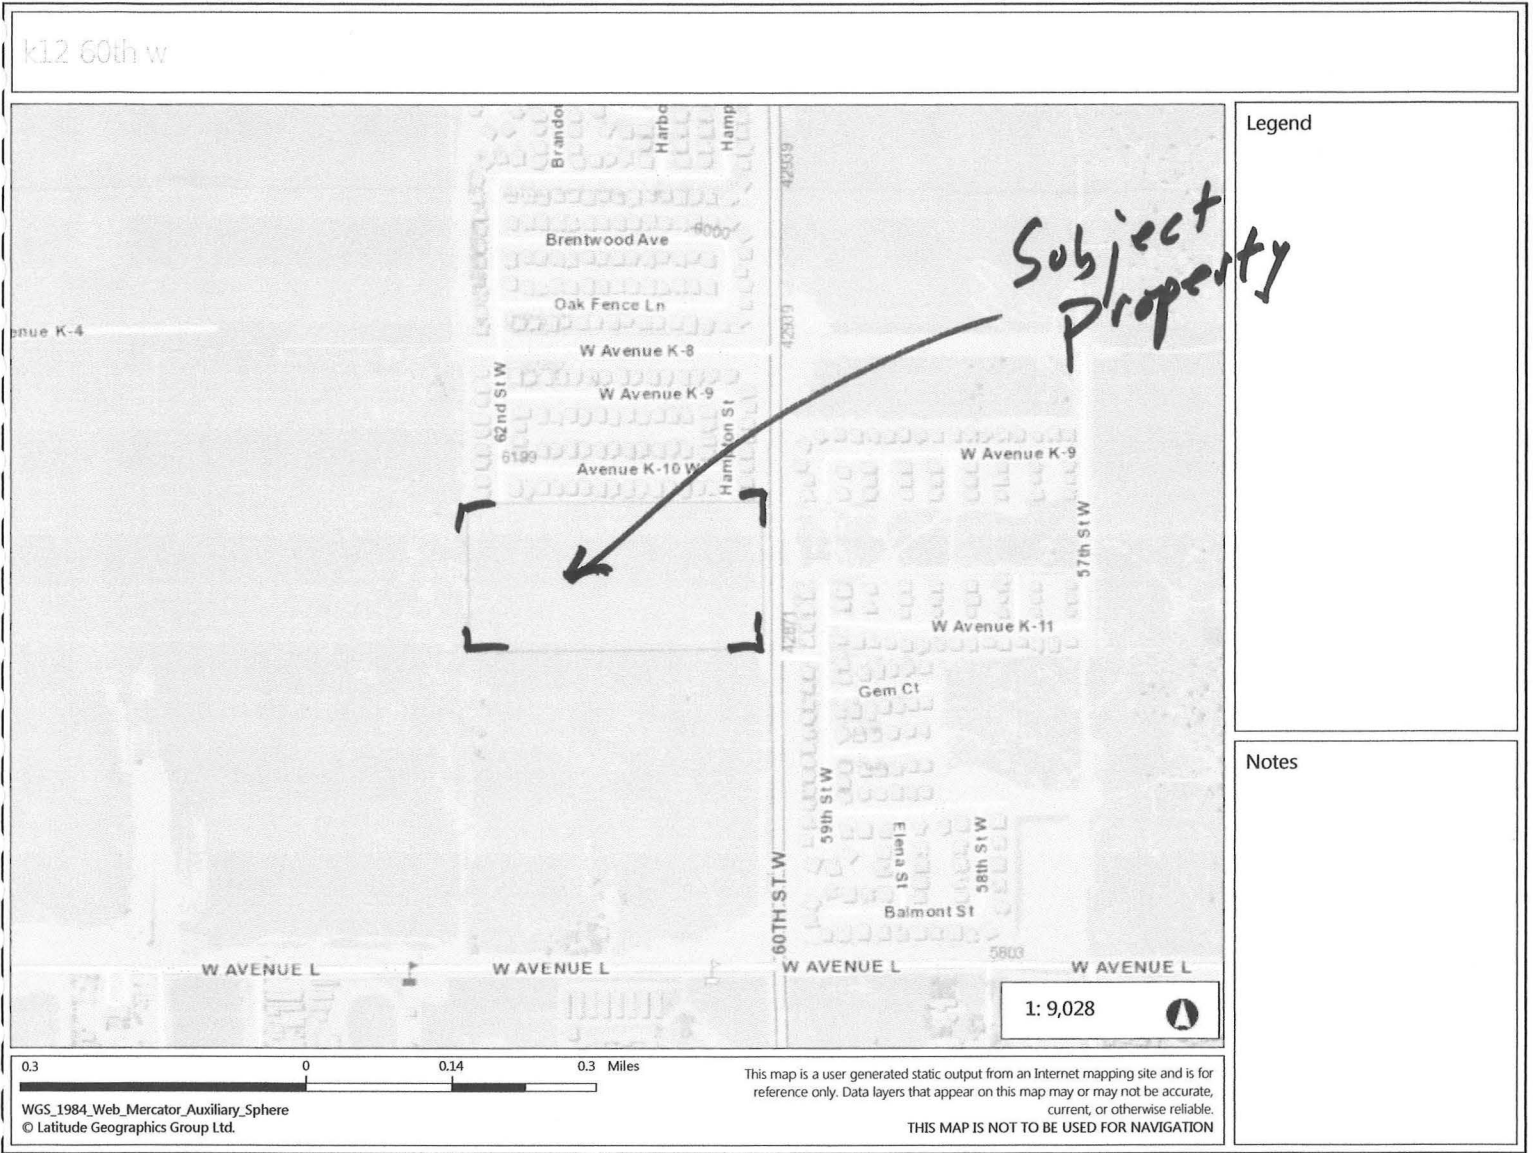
k12 60th w

Brando
Harbo
Hamp
42939
Brentwood Ave
6000
Oak Fence Ln
enue K-4
42939
W Avenue K-8
W Avenue K-9
62nd St W
Hampton St
6199
Avenue K-10 W
W Avenue K-9
57th St W
42871
W Avenue K-11
Gem Ct
59th St W
Elena St
58th St W
60TH ST W
Balmont St
5803
W AVENUE L
W AVENUE L
W AVENUE L
W AVENUE L

Subject Property

Legend

Notes

1: 9,028

0.3 0 0.14 0.3 Miles

WGS_1984_Web_Mercator_Auxiliary_Sphere
© Latitude Geographics Group Ltd.

This map is a user generated static output from an Internet mapping site and is for reference only. Data layers that appear on this map may or may not be accurate, current, or otherwise reliable.
THIS MAP IS NOT TO BE USED FOR NAVIGATION